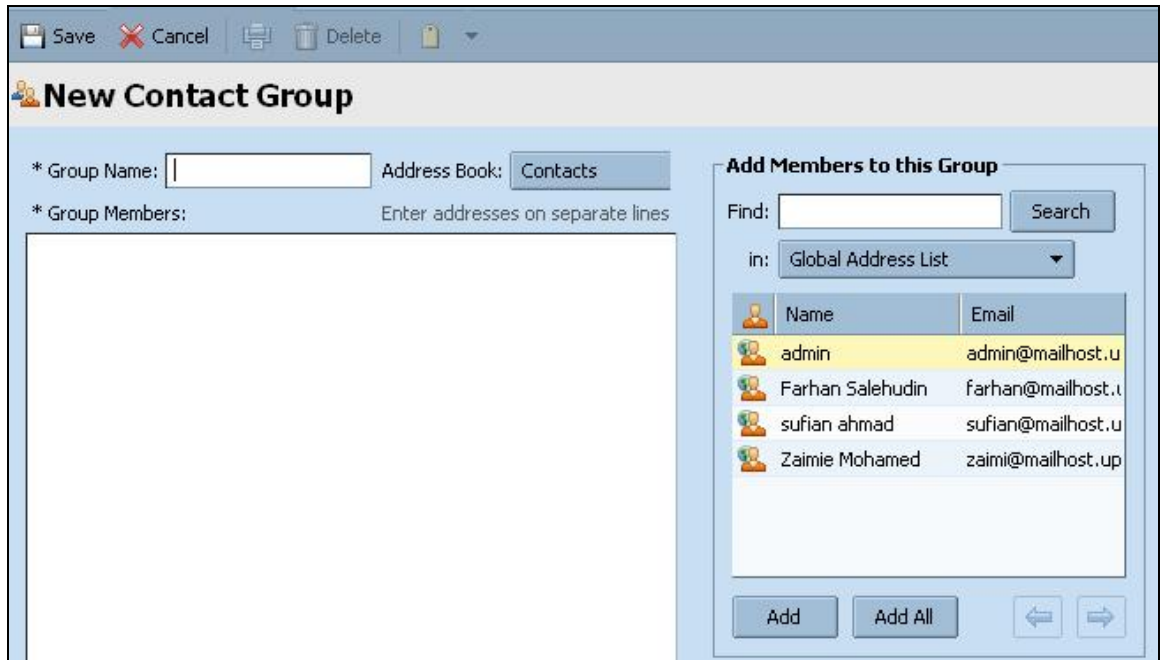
Save Cancel Delete

New Contact Group

* Group Name: Address Book: Contacts

* Group Members: Enter addresses on separate lines

Add Members to this Group

Find: Search

in: Global Address List

| | Name | Email |
|---|---|---|
| | admin | admin@mailhost.u |
| | Farhan Salehudin | farhan@mailhost.u |
| | sufian ahmad | sufian@mailhost.u |
| | Zaimie Mohamed | zaimi@mailhost.up |

Add Add All